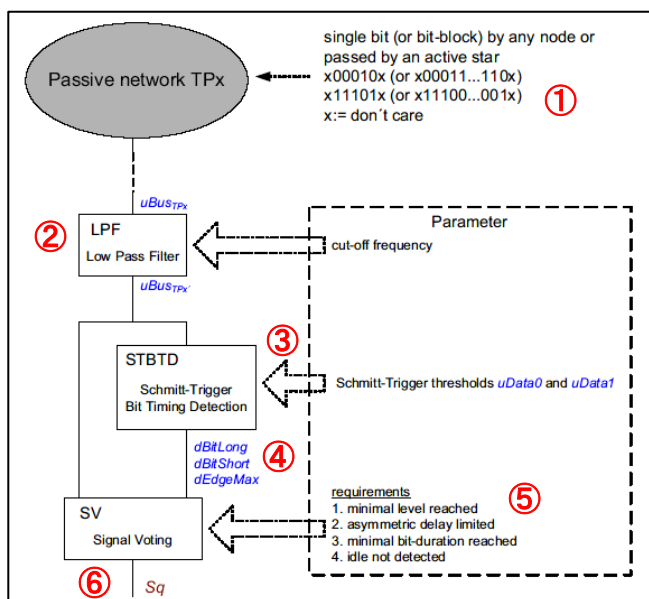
Passive network TPx

single bit (or bit-block) by any node or passed by an active star
x00010x (or x00011...110x)
x11101x (or x11100...001x)
x:= don´t care

①

$uBus_{TPx}$

②

LPF

Low Pass Filter

$uBus_{TPx'}$

Parameter

cut-off frequency

③

STBTD

Schmitt-Trigger Bit Timing Detection

Schmitt-Trigger thresholds uData0 and uData1

dBitLong
dBitShort
dEdgeMax

④

⑤

requirements
1. minimal level reached
2. asymmetric delay limited
3. minimal bit-duration reached
4. idle not detected

SV

Signal Voting

⑥

Sq